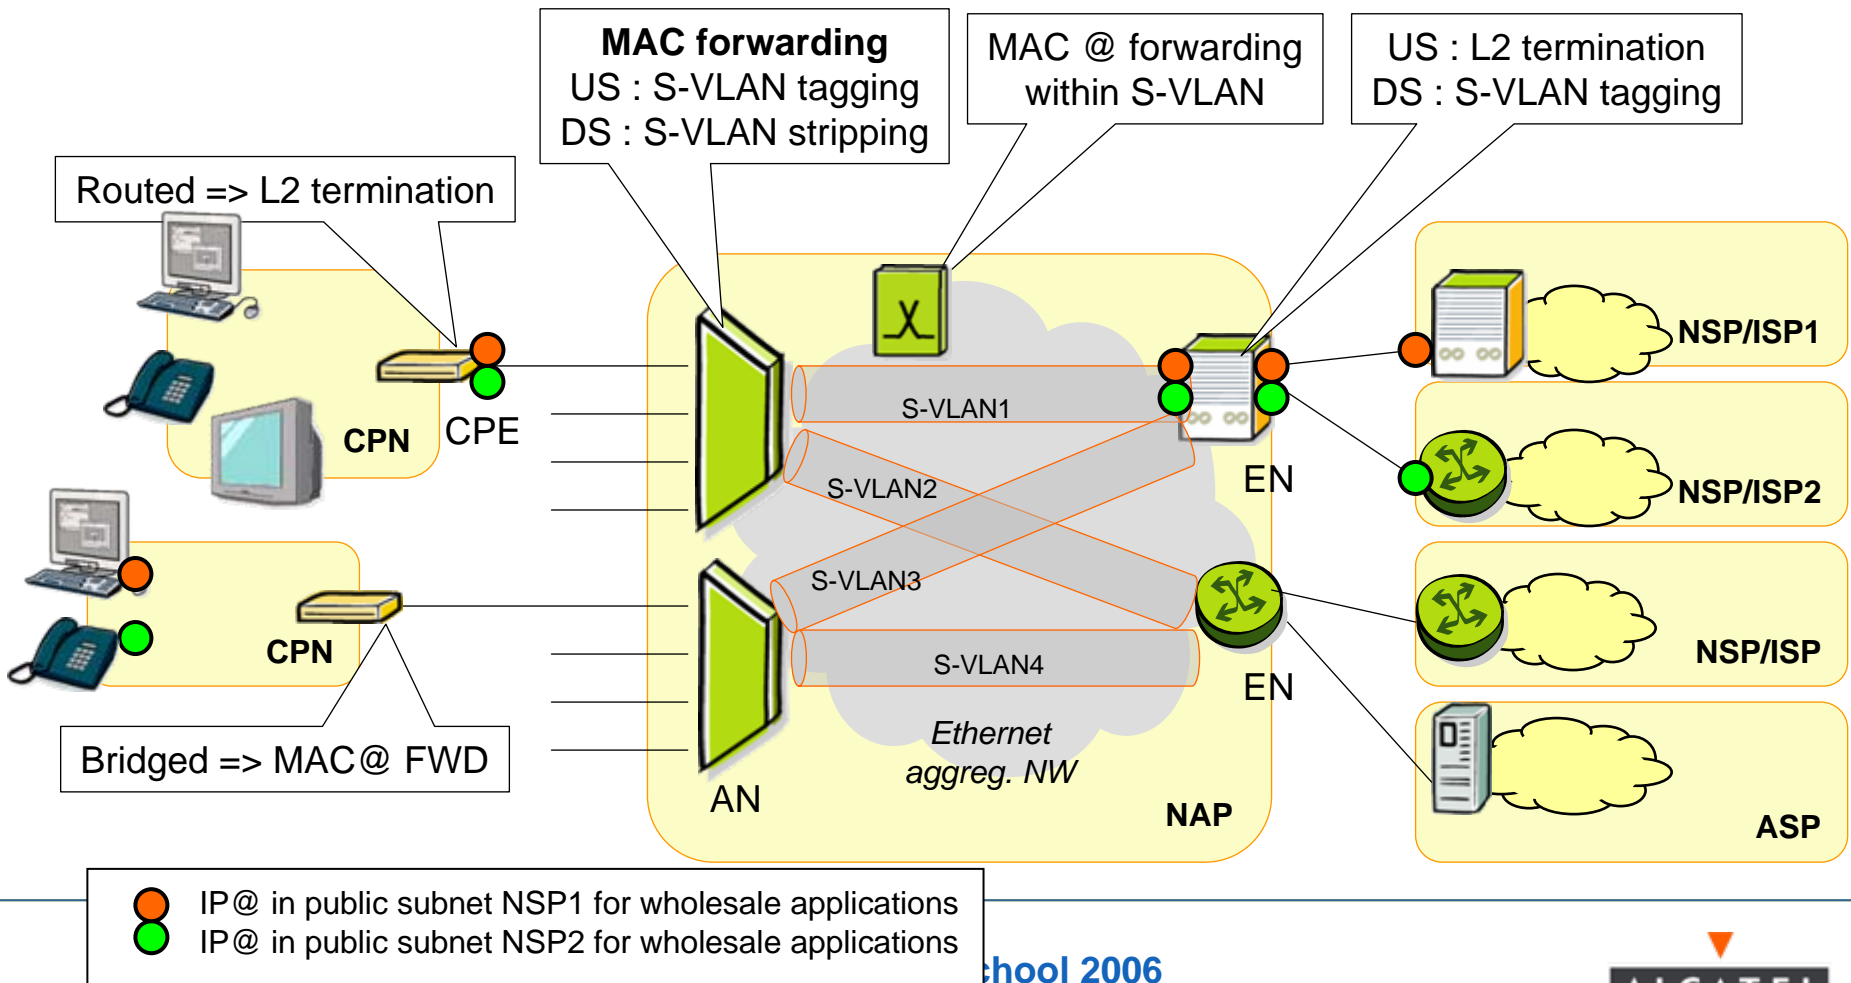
MAC forwarding
US : S-VLAN tagging
DS : S-VLAN stripping

MAC @ forwarding within S-VLAN

US : L2 termination
DS : S-VLAN tagging

Routed => L2 termination

CPN
CPE

CPN

Bridged => MAC@ FWD

S-VLAN1
S-VLAN2
S-VLAN3
S-VLAN4

Ethernet aggreg. NW

AN
EN
EN
NAP

NSP/ISP1
NSP/ISP2
NSP/ISP
ASP

IP@ in public subnet NSP1 for wholesale applications
IP@ in public subnet NSP2 for wholesale applications

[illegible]hool 2006